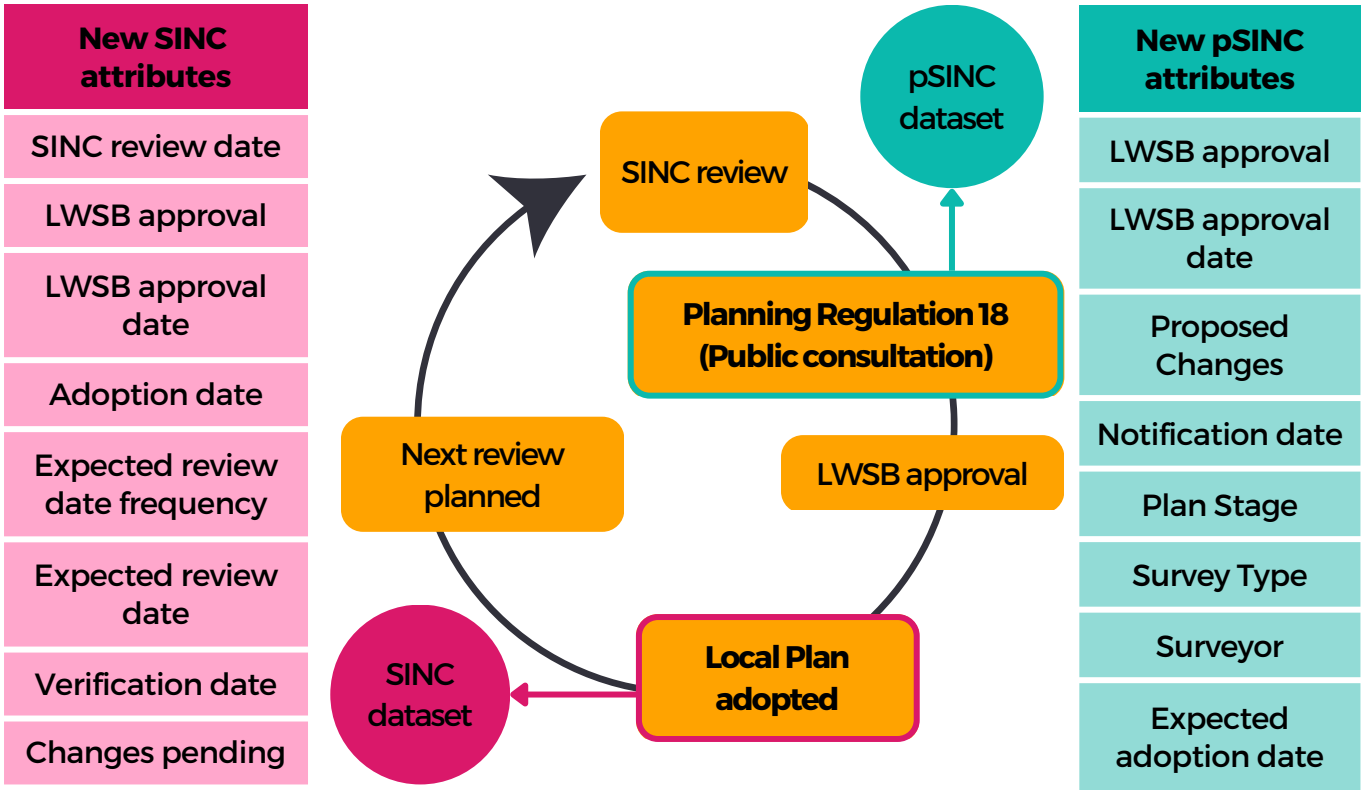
New SINC attributes

SINC review date

LWSB approval

LWSB approval date

Adoption date

Expected review date frequency

Expected review date

Verification date

Changes pending

pSINC dataset

SINC review

Planning Regulation 18 (Public consultation)

LWSB approval

Next review planned

Local Plan adopted

SINC dataset

New pSINC attributes

LWSB approval

LWSB approval date

Proposed Changes

Notification date

Plan Stage

Survey Type

Surveyor

Expected adoption date